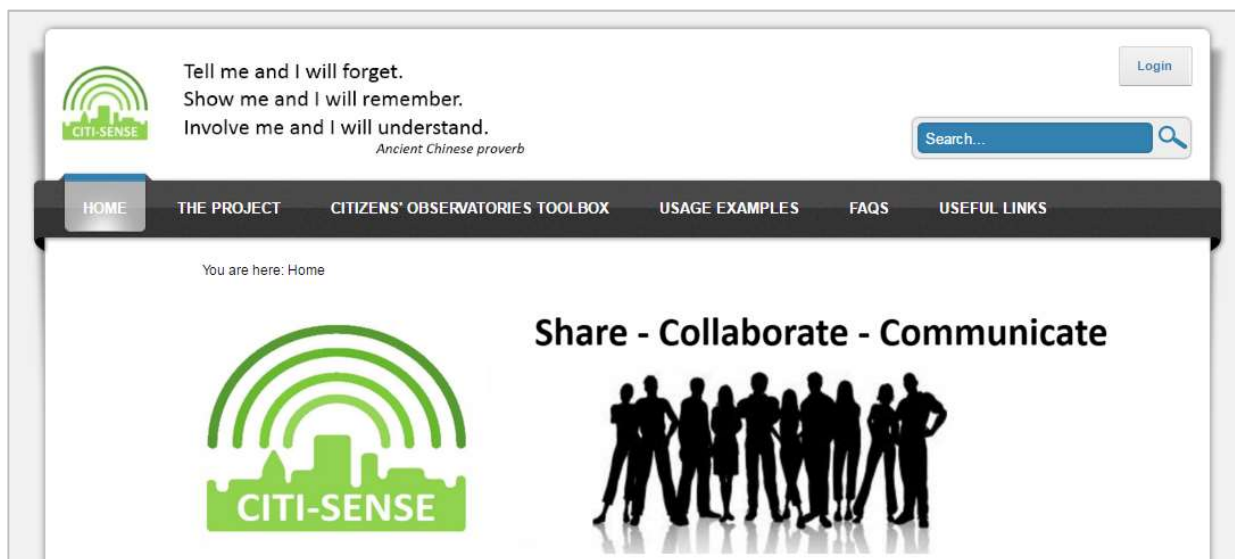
CITI-SENSE

Tell me and I will forget.
Show me and I will remember.
Involve me and I will understand.
Ancient Chinese proverb

Login

Search...

HOME THE PROJECT CITIZENS' OBSERVATORIES TOOLBOX USAGE EXAMPLES FAQS USEFUL LINKS

You are here: Home

CITI-SENSE

Share - Collaborate - Communicate